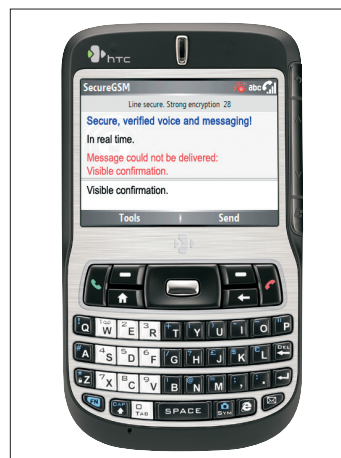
htc

SecureGSM abc

Line secure. Strong encryption 28

Secure, verified voice and messaging!

In real time.

Message could not be delivered: Visible confirmation.

Visible confirmation.

Tools | Send

Q W E R T Y U I O P
A S D F G H J K L DEL
Z X C V B N M
FN CAP TAB SPACE SYM